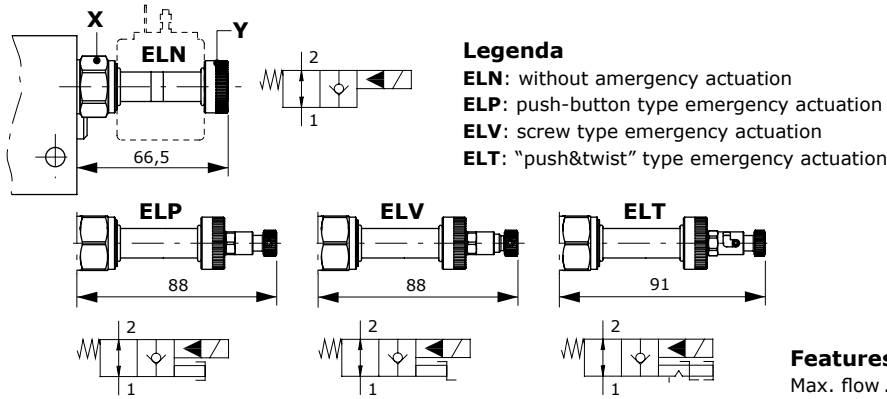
X

ELN

Y

66,5

2

1

Legenda

**ELN**: without amergency actuation

**ELP**: push-button type emergency actuation

**ELV**: screw type emergency actuation

**ELT**: "push&twist" type emergency actuation

ELP

88

2

1

ELV

88

2

1

ELT

91

2

1

Features

Max. flow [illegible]